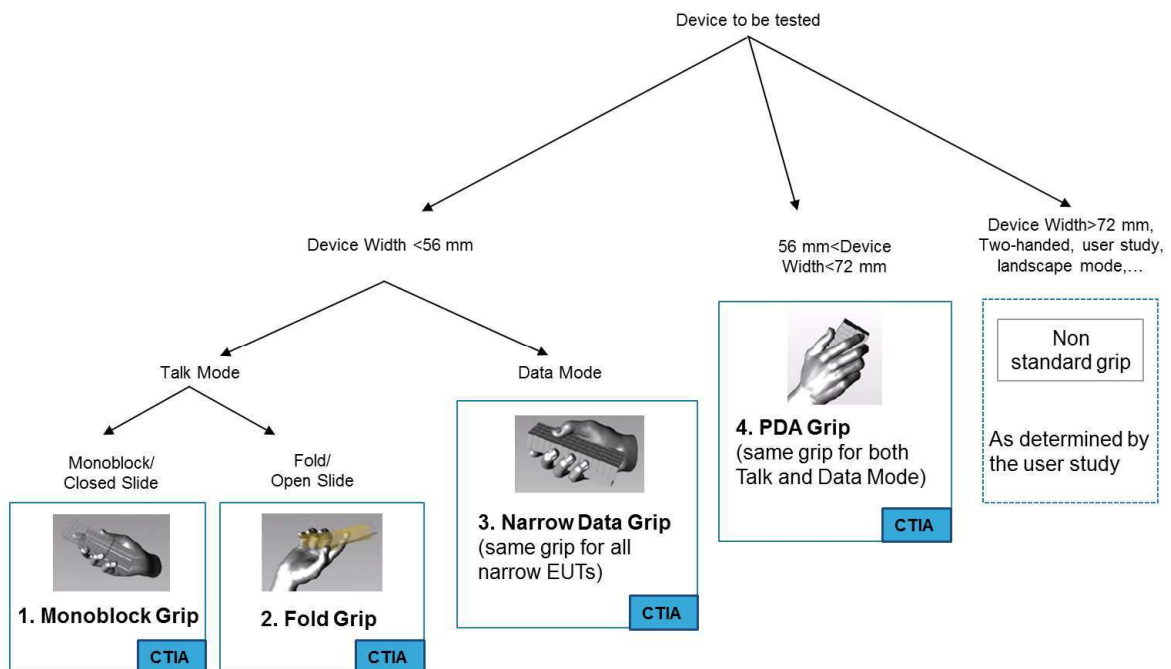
Device to be tested

Device Width <56 mm

56 mm<Device Width<72 mm

Device Width>72 mm, Two-handed, user study, landscape mode,...

Talk Mode

Data Mode

Monoblock/ Closed Slide

Fold/ Open Slide

1. Monoblock Grip

CTIA

2. Fold Grip

CTIA

3. Narrow Data Grip (same grip for all narrow EUTs)

CTIA

4. PDA Grip (same grip for both Talk and Data Mode)

CTIA

Non standard grip

As determined by the user study